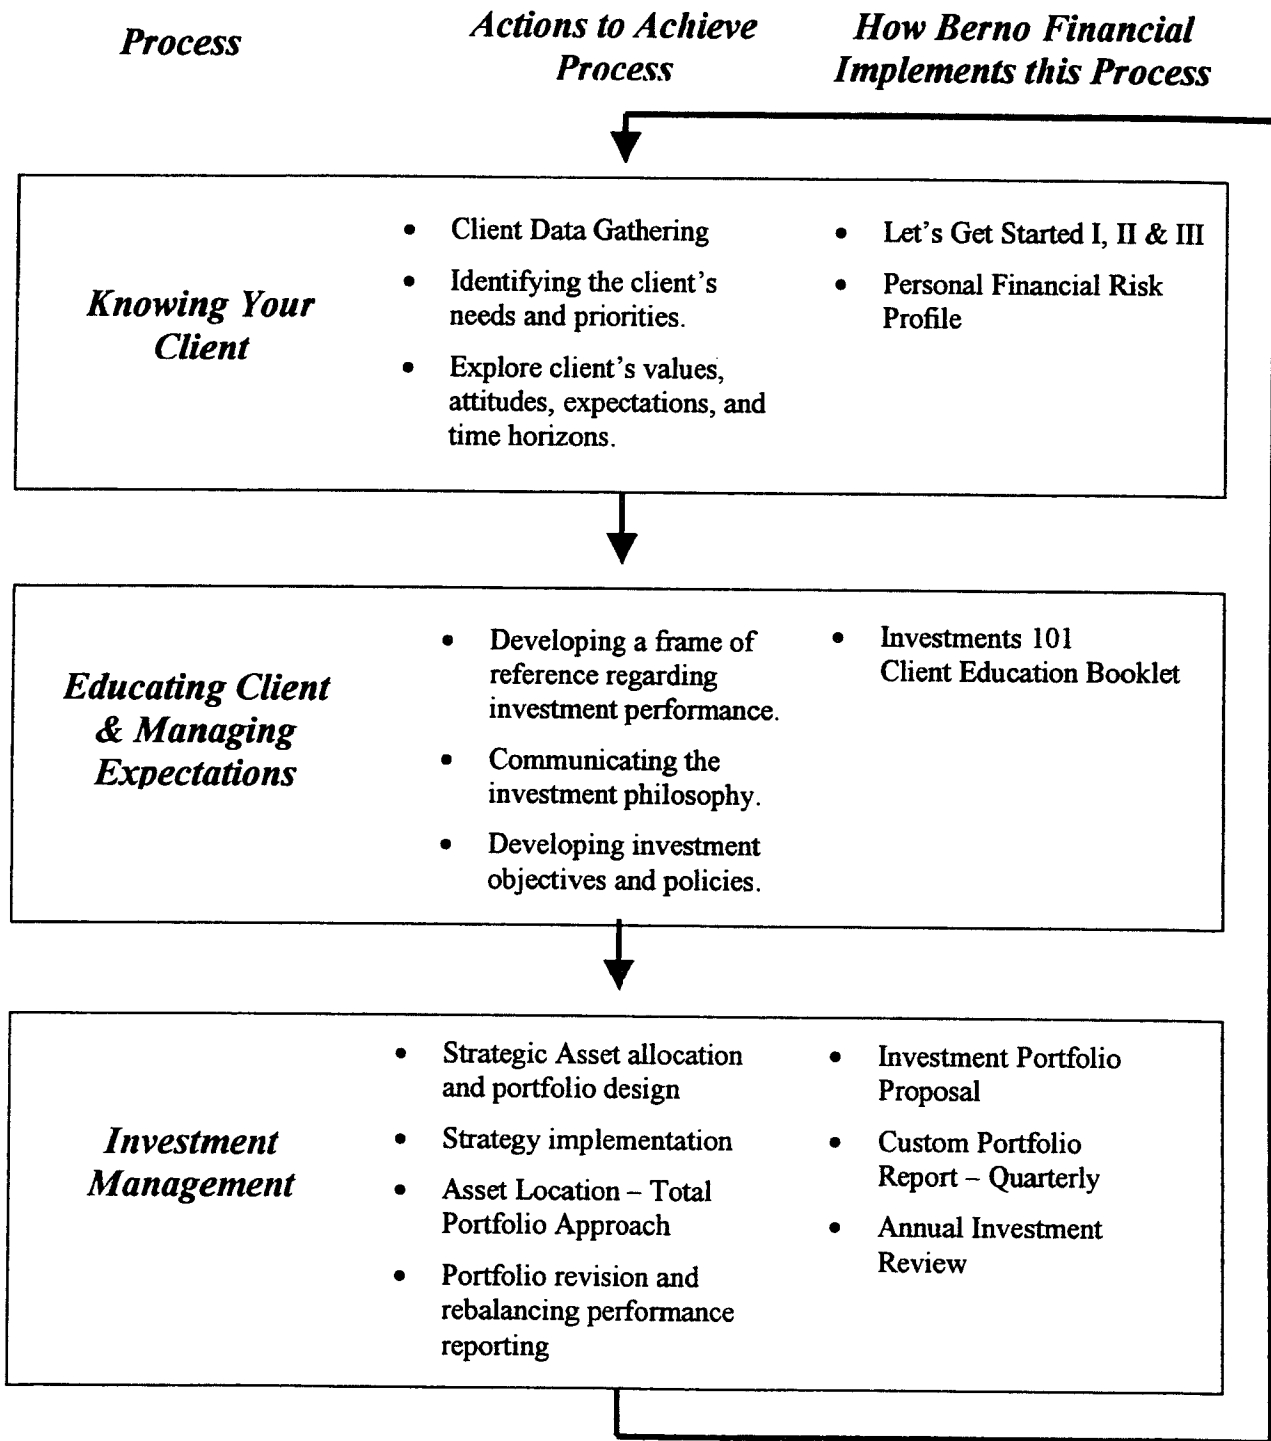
| Process | Actions to Achieve Process | How Berno Financial Implements this Process |
|---|---|---|
| Knowing Your Client | • Client Data Gathering<br>• Identifying the client's needs and priorities.<br>• Explore client's values, attitudes, expectations, and time horizons. | • Let's Get Started I, II & III<br>• Personal Financial Risk Profile |
| Educating Client & Managing Expectations | • Developing a frame of reference regarding investment performance.<br>• Communicating the investment philosophy.<br>• Developing investment objectives and policies. | • Investments 101 Client Education Booklet |
| Investment Management | • Strategic Asset allocation and portfolio design<br>• Strategy implementation<br>• Asset Location – Total Portfolio Approach<br>• Portfolio revision and rebalancing performance reporting | • Investment Portfolio Proposal<br>• Custom Portfolio Report – Quarterly<br>• Annual Investment Review |